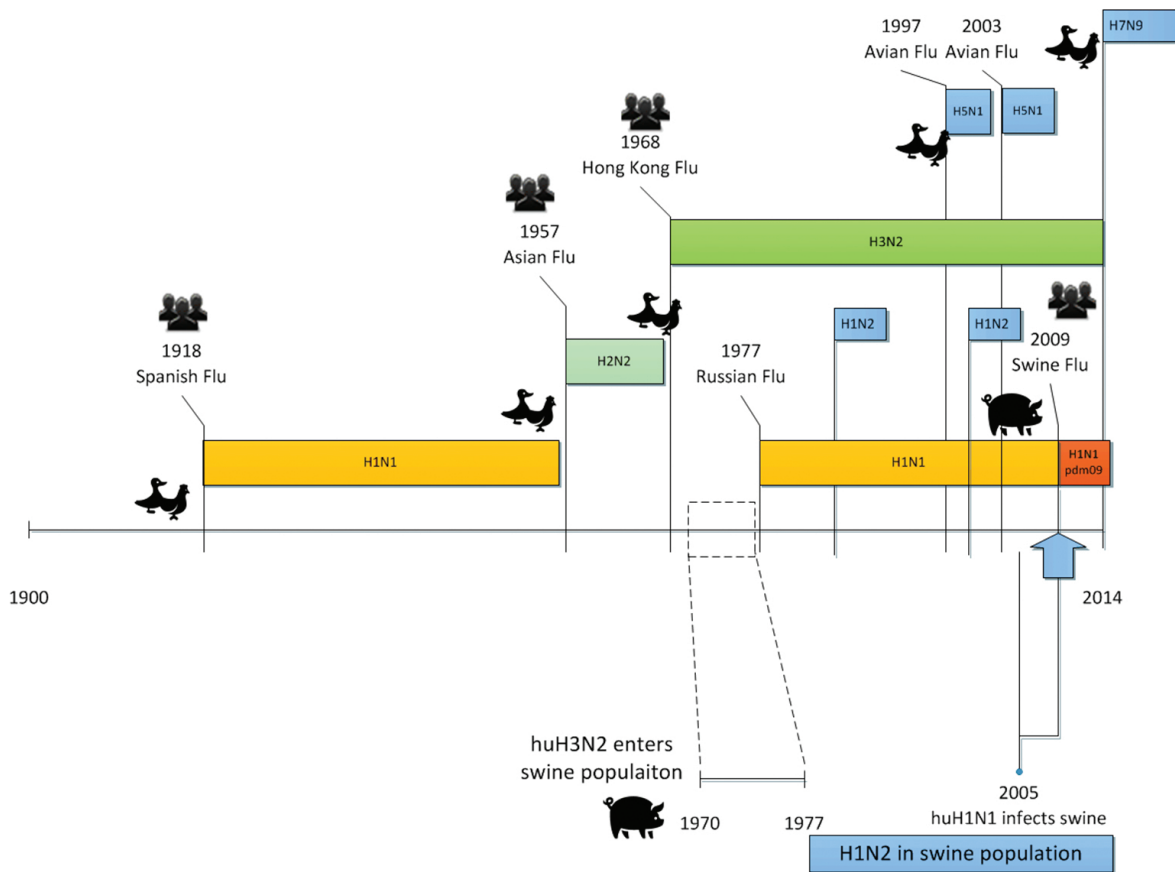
1997
Avian Flu

2003
Avian Flu

H7N9

H5N1

H5N1

1968
Hong Kong Flu

1957
Asian Flu

H3N2

1918
Spanish Flu

H2N2

H1N2

H1N2

2009
Swine Flu

1977
Russian Flu

H1N1

H1N1

H1N1
pdm09

1900

2014

huH3N2 enters swine populaiton

1970

1977

2005
huH1N1 infects swine

H1N2 in swine population